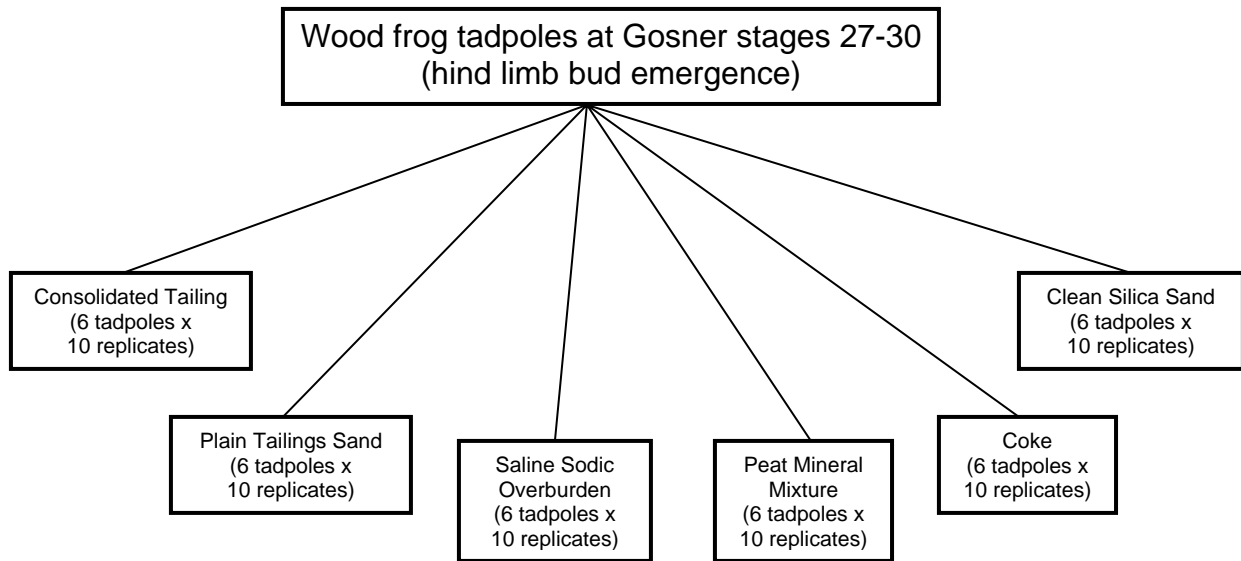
Wood frog tadpoles at Gosner stages 27-30 (hind limb bud emergence)

Consolidated Tailing (6 tadpoles x 10 replicates)

Plain Tailings Sand (6 tadpoles x 10 replicates)

Saline Sodic Overburden (6 tadpoles x 10 replicates)

Peat Mineral Mixture (6 tadpoles x 10 replicates)

Coke (6 tadpoles x 10 replicates)

Clean Silica Sand (6 tadpoles x 10 replicates)